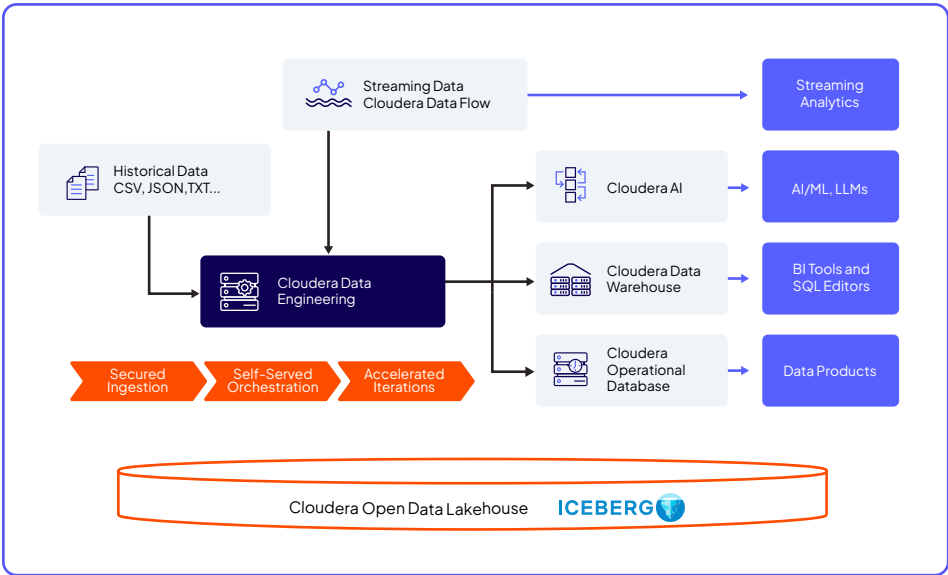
Streaming Data
Cloudera Data Flow

Streaming Analytics

Historical Data
CSV, JSON,TXT...

Cloudera AI

AI/ML, LLMs

Cloudera Data Engineering

Cloudera Data Warehouse

BI Tools and SQL Editors

Secured Ingestion

Self-Served Orchestration

Accelerated Iterations

Cloudera Operational Database

Data Products

Cloudera Open Data Lakehouse

ICEBERG